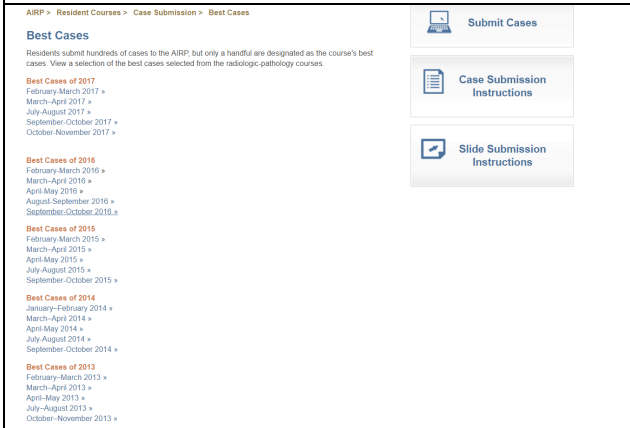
AIRP > Resident Courses > Case Submission > Best Cases

Best Cases

Residents submit hundreds of cases to the AIRP, but only a handful are designated as the course's best cases. View a selection of the best cases selected from the radiologic-pathology courses.

Best Cases of 2017
February-March 2017 »
March–April 2017 »
July-August 2017 »
September-October 2017 »
October-November 2017 »

Best Cases of 2016
February-March 2016 »
March–April 2016 »
April-May 2016 »
August-September 2016 »
September-October 2016 »

Best Cases of 2015
February-March 2015 »
March–April 2015 »
April-May 2015 »
July-August 2015 »
September-October 2015 »

Best Cases of 2014
January–February 2014 »
March–April 2014 »
April-May 2014 »
July-August 2014 »
September-October 2014 »

Best Cases of 2013
February–March 2013 »
March–April 2013 »
April–May 2013 »
July–August 2013 »
October–November 2013 »

Submit Cases

Case Submission Instructions

Slide Submission Instructions